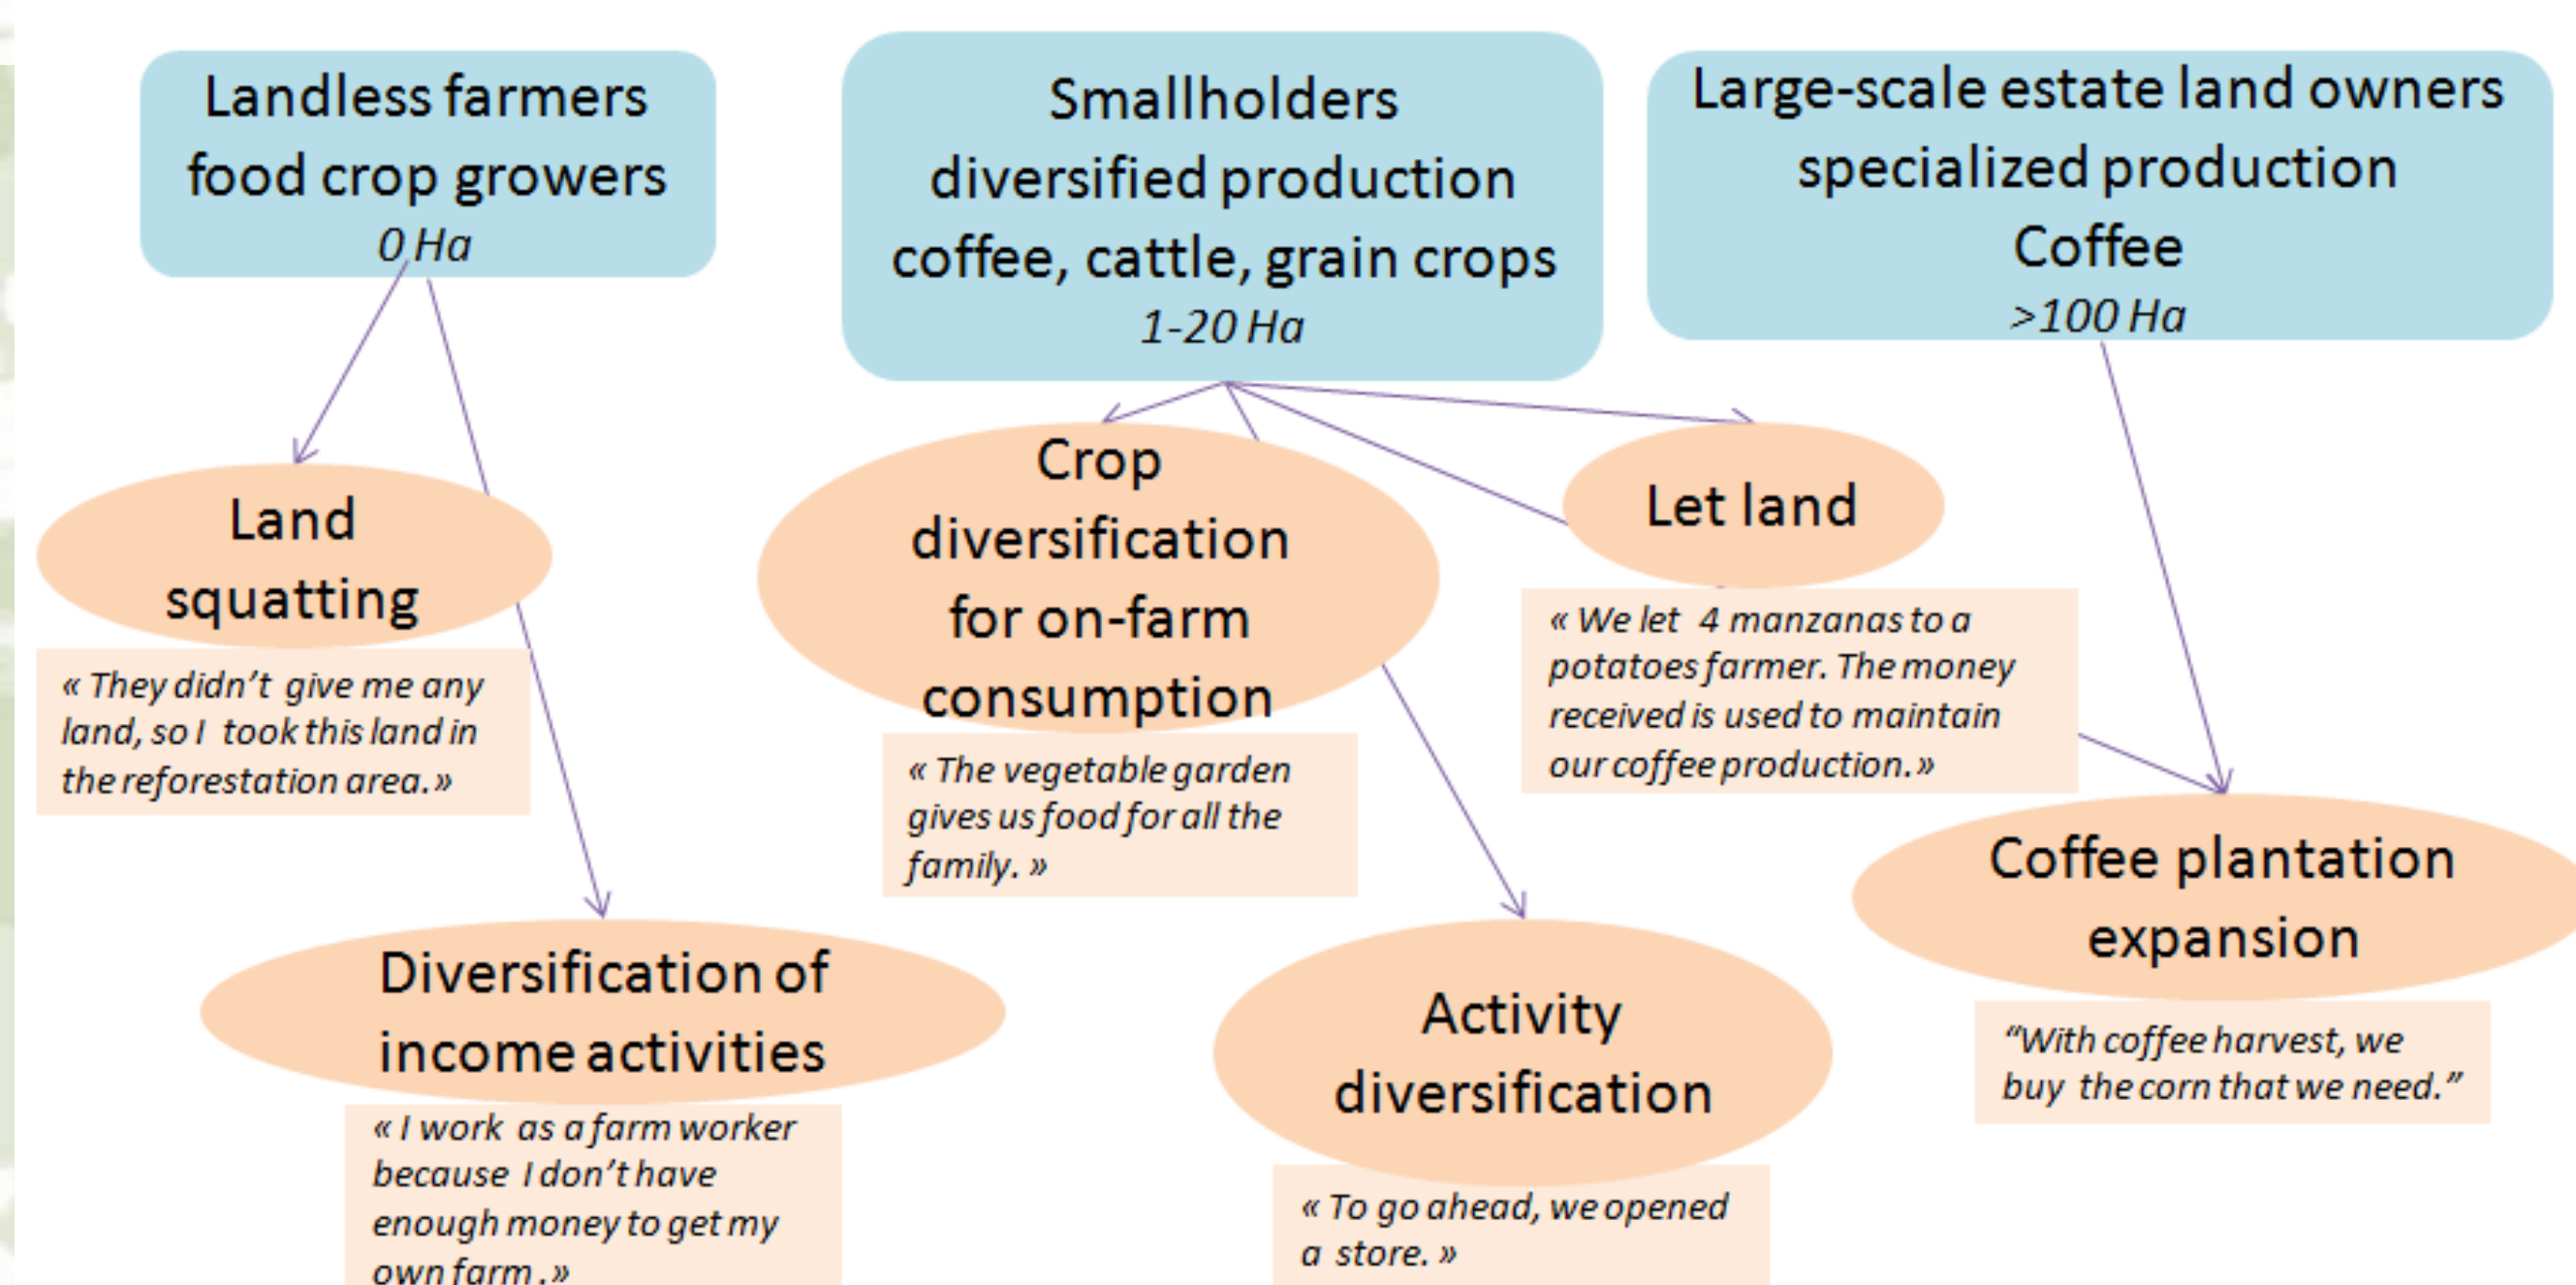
Landless farmers
food crop growers
0 Ha

Smallholders
diversified production
coffee, cattle, grain crops
1-20 Ha

Large-scale estate land owners
specialized production
Coffee
>100 Ha

Land squatting

« They didn't give me any land, so I took this land in the reforestation area.»

Crop diversification for on-farm consumption

« The vegetable garden gives us food for all the family. »

Let land

« We let 4 manzanas to a potatoes farmer. The money received is used to maintain our coffee production.»

Coffee plantation expansion

"With coffee harvest, we buy the corn that we need."

Diversification of income activities

« I work as a farm worker because I don't have enough money to get my own farm .»

Activity diversification

« To go ahead, we opened a store. »